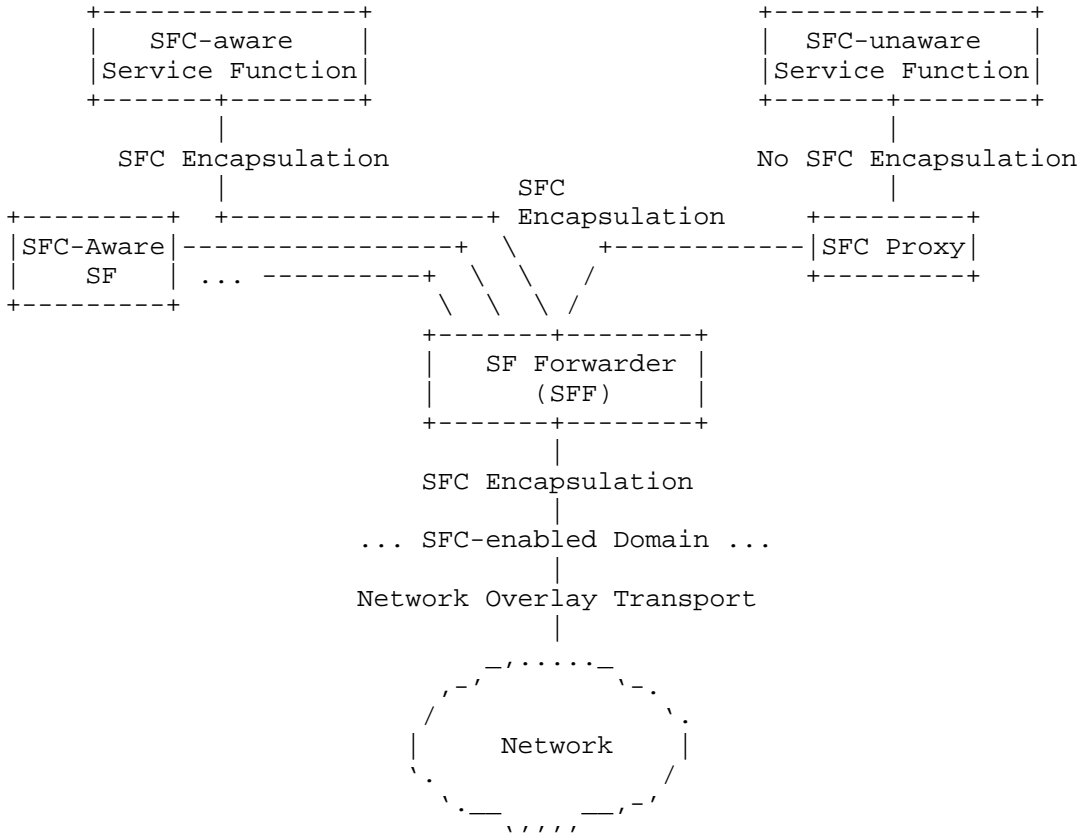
SFC-aware Service Function

SFC-unaware Service Function

SFC Encapsulation

No SFC Encapsulation

SFC Encapsulation

SFC-Aware SF

...

SFC Proxy

SF Forwarder (SFF)

SFC Encapsulation

... SFC-enabled Domain ...

Network Overlay Transport

Network